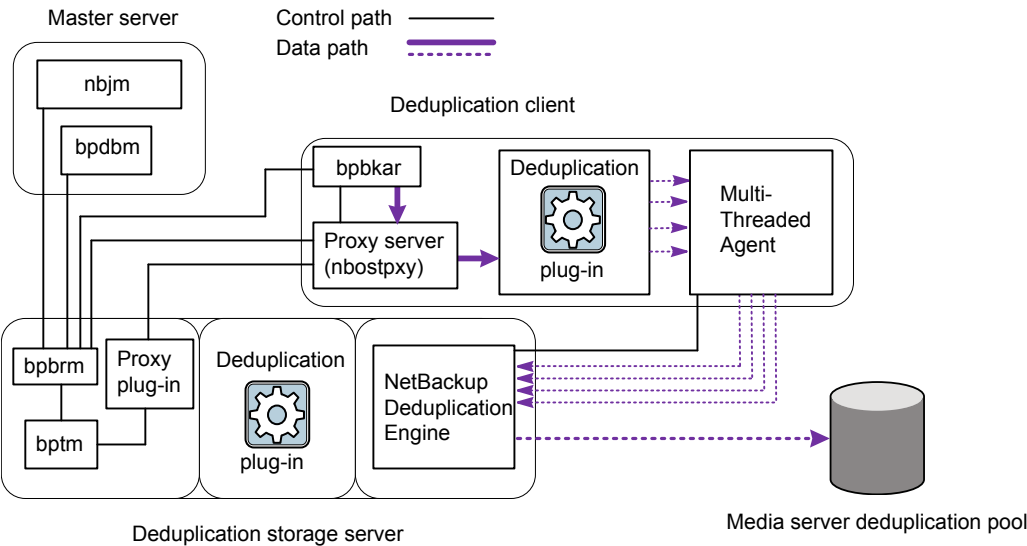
Master server

Control path

Data path

nbjm

bpdbm

Deduplication client

bpbkar

Proxy server (nbostpxy)

Deduplication

plug-in

Multi-Threaded Agent

bpbrm

Proxy plug-in

bptm

Deduplication

plug-in

NetBackup Deduplication Engine

Deduplication storage server

Media server deduplication pool